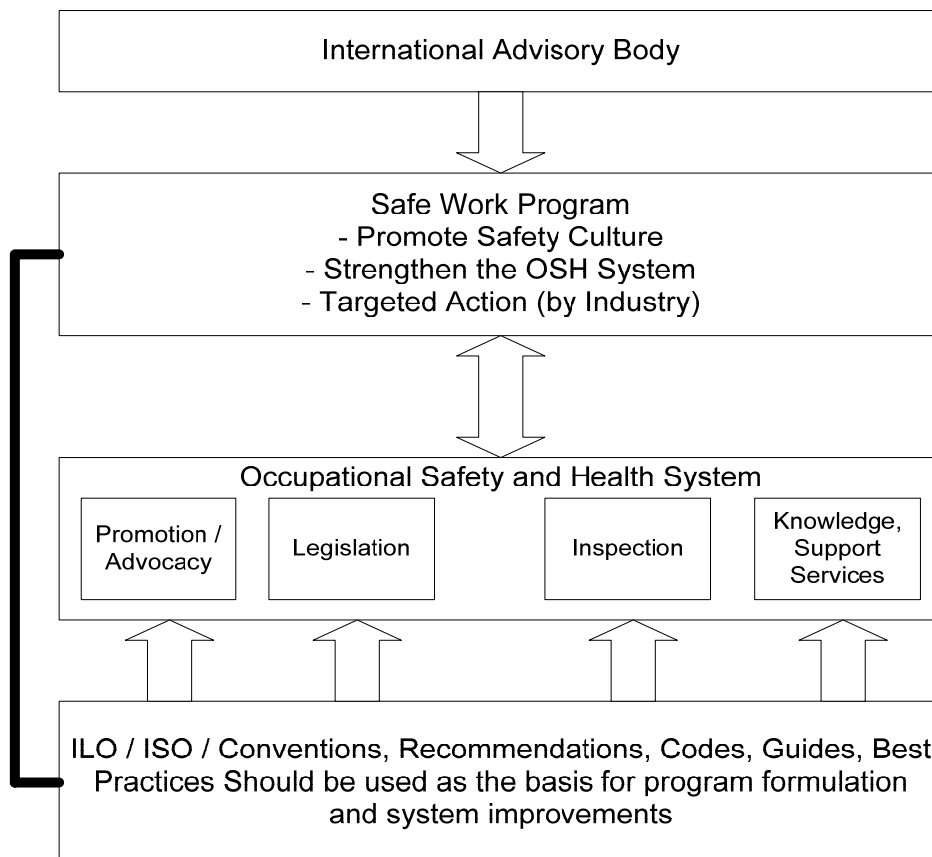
International Advisory Body

Safe Work Program
- Promote Safety Culture
- Strengthen the OSH System
- Targeted Action (by Industry)

Occupational Safety and Health System

Promotion / Advocacy

Legislation

Inspection

Knowledge, Support Services

ILO / ISO / Conventions, Recommendations, Codes, Guides, Best Practices Should be used as the basis for program formulation and system improvements